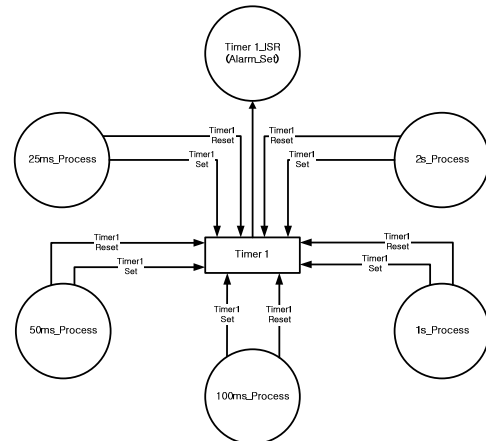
Timer 1_ISR
(Alarm_Set)

25ms_Process

Timer1
Reset

Timer1
Set

Timer1
Reset

Timer1
Set

2s_Process

Timer1
Reset

Timer1
Set

Timer 1

Timer1
Reset

Timer1
Set

50ms_Process

Timer1
Set

Timer1
Reset

1s_Process

100ms_Process